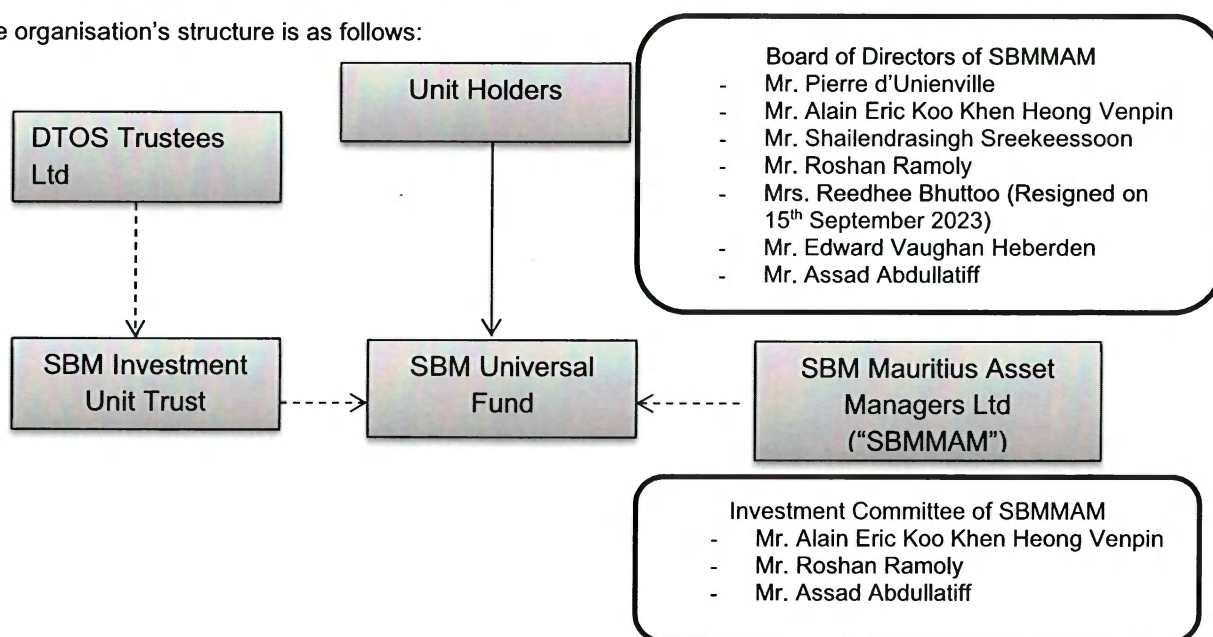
e organisation's structure is as follows:

Unit Holders

DTOS Trustees Ltd

Board of Directors of SBMMAM
- Mr. Pierre d'Unienville
- Mr. Alain Eric Koo Khen Heong Venpin
- Mr. Shailendrasingh Sreekeessoon
- Mr. Roshan Ramoly
- Mrs. Reedhee Bhuttoo (Resigned on 15$^{th}$ September 2023)
- Mr. Edward Vaughan Heberden
- Mr. Assad Abdullatiff

SBM Investment Unit Trust

SBM Universal Fund

SBM Mauritius Asset Managers Ltd ("SBMMAM")

Investment Committee of SBMMAM
- Mr. Alain Eric Koo Khen Heong Venpin
- Mr. Roshan Ramoly
- Mr. Assad Abdullatiff